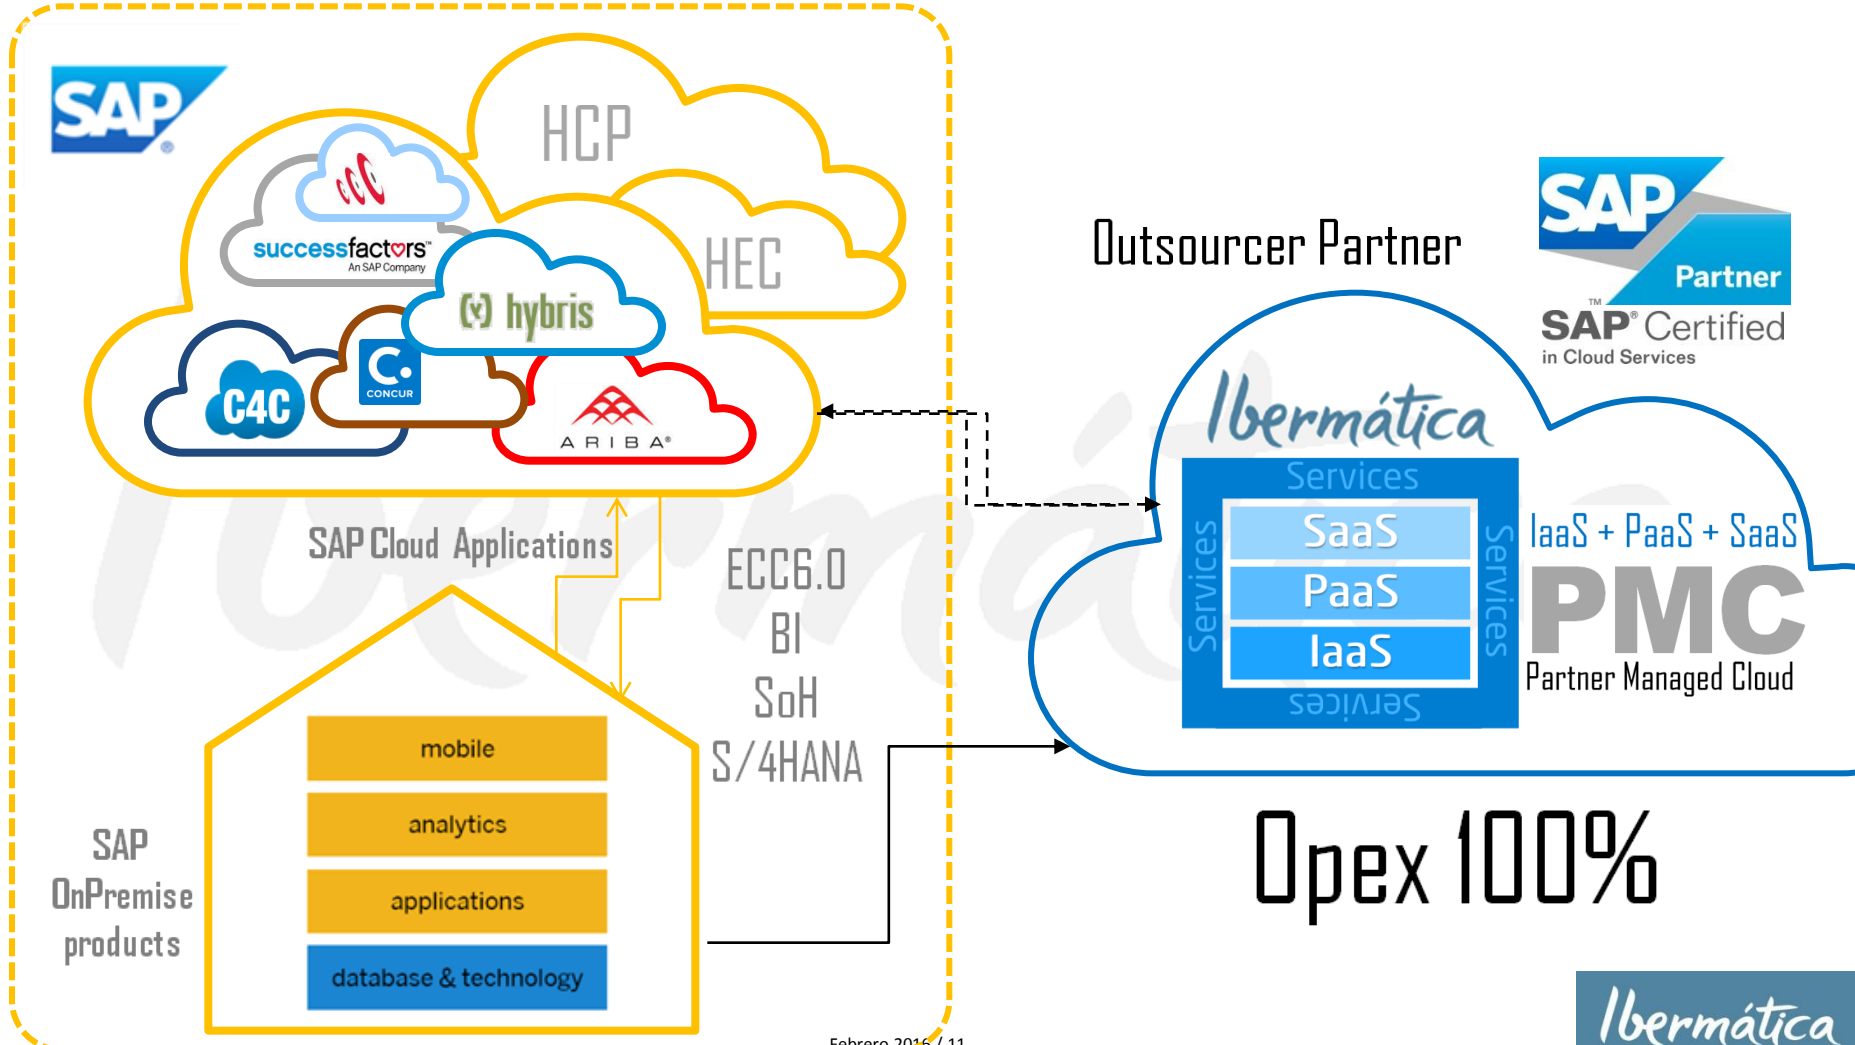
SAP

HCP

HEC

successfactors
An SAP Company

hybris

C4C

CONCUR

ARIBA

SAP Cloud Applications

ECC6.0
BI
SoH
S/4HANA

SAP OnPremise products

mobile

analytics

applications

database & technology

Outsourcer Partner

SAP Partner

SAP Certified in Cloud Services

Ibermática

Services

SaaS

PaaS

IaaS

Services

Services

Services

IaaS + PaaS + SaaS

PMC

Partner Managed Cloud

Opex 100%

Febrero 2016 / 11

Ibermática